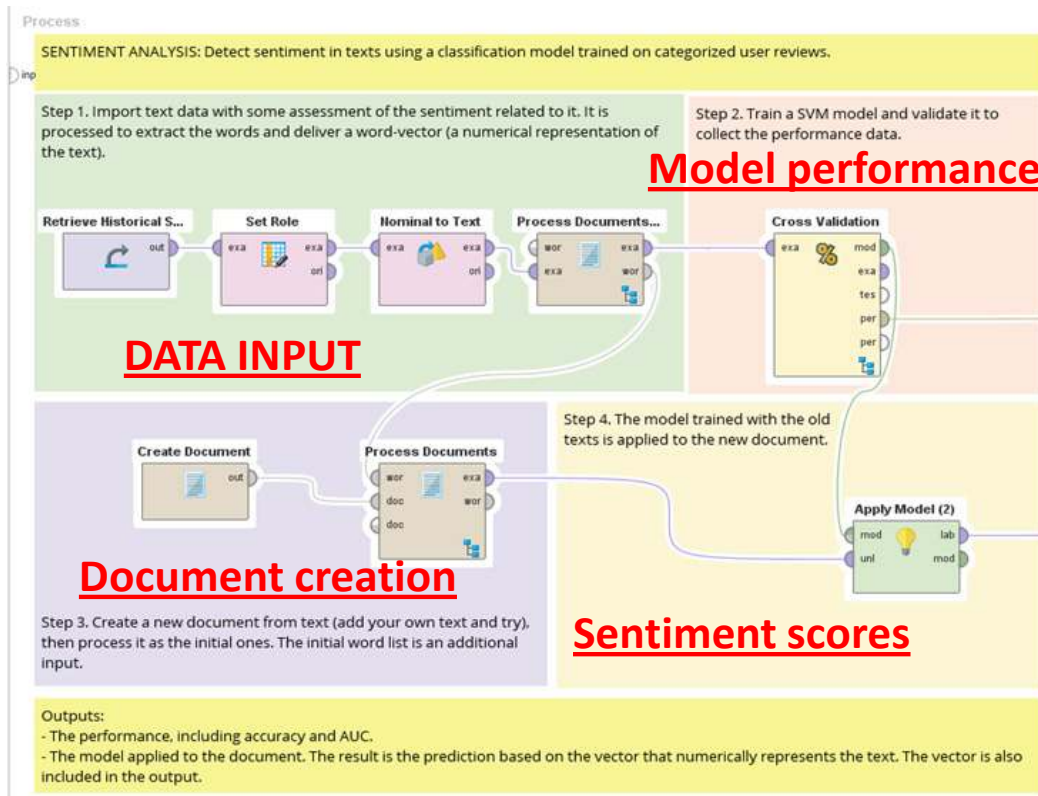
Process

inp

SENTIMENT ANALYSIS: Detect sentiment in texts using a classification model trained on categorized user reviews.

Step 1. Import text data with some assessment of the sentiment related to it. It is processed to extract the words and deliver a word-vector (a numerical representation of the text).

Step 2. Train a SVM model and validate it to collect the performance data.

Model performance

Retrieve Historical S...

out

Set Role

exa

exa

ori

Nominal to Text

exa

exa

ori

Process Documents...

wor

exa

exa

wor

Cross Validation

exa

mod

exa

tes

per

per

DATA INPUT

Step 4. The model trained with the old texts is applied to the new document.

Create Document

out

Process Documents

wor

doc

doc

exa

wor

Apply Model (2)

mod

unl

lab

mod

Document creation

Step 3. Create a new document from text (add your own text and try), then process it as the initial ones. The initial word list is an additional input.

Sentiment scores

Outputs:
- The performance, including accuracy and AUC.
- The model applied to the document. The result is the prediction based on the vector that numerically represents the text. The vector is also included in the output.